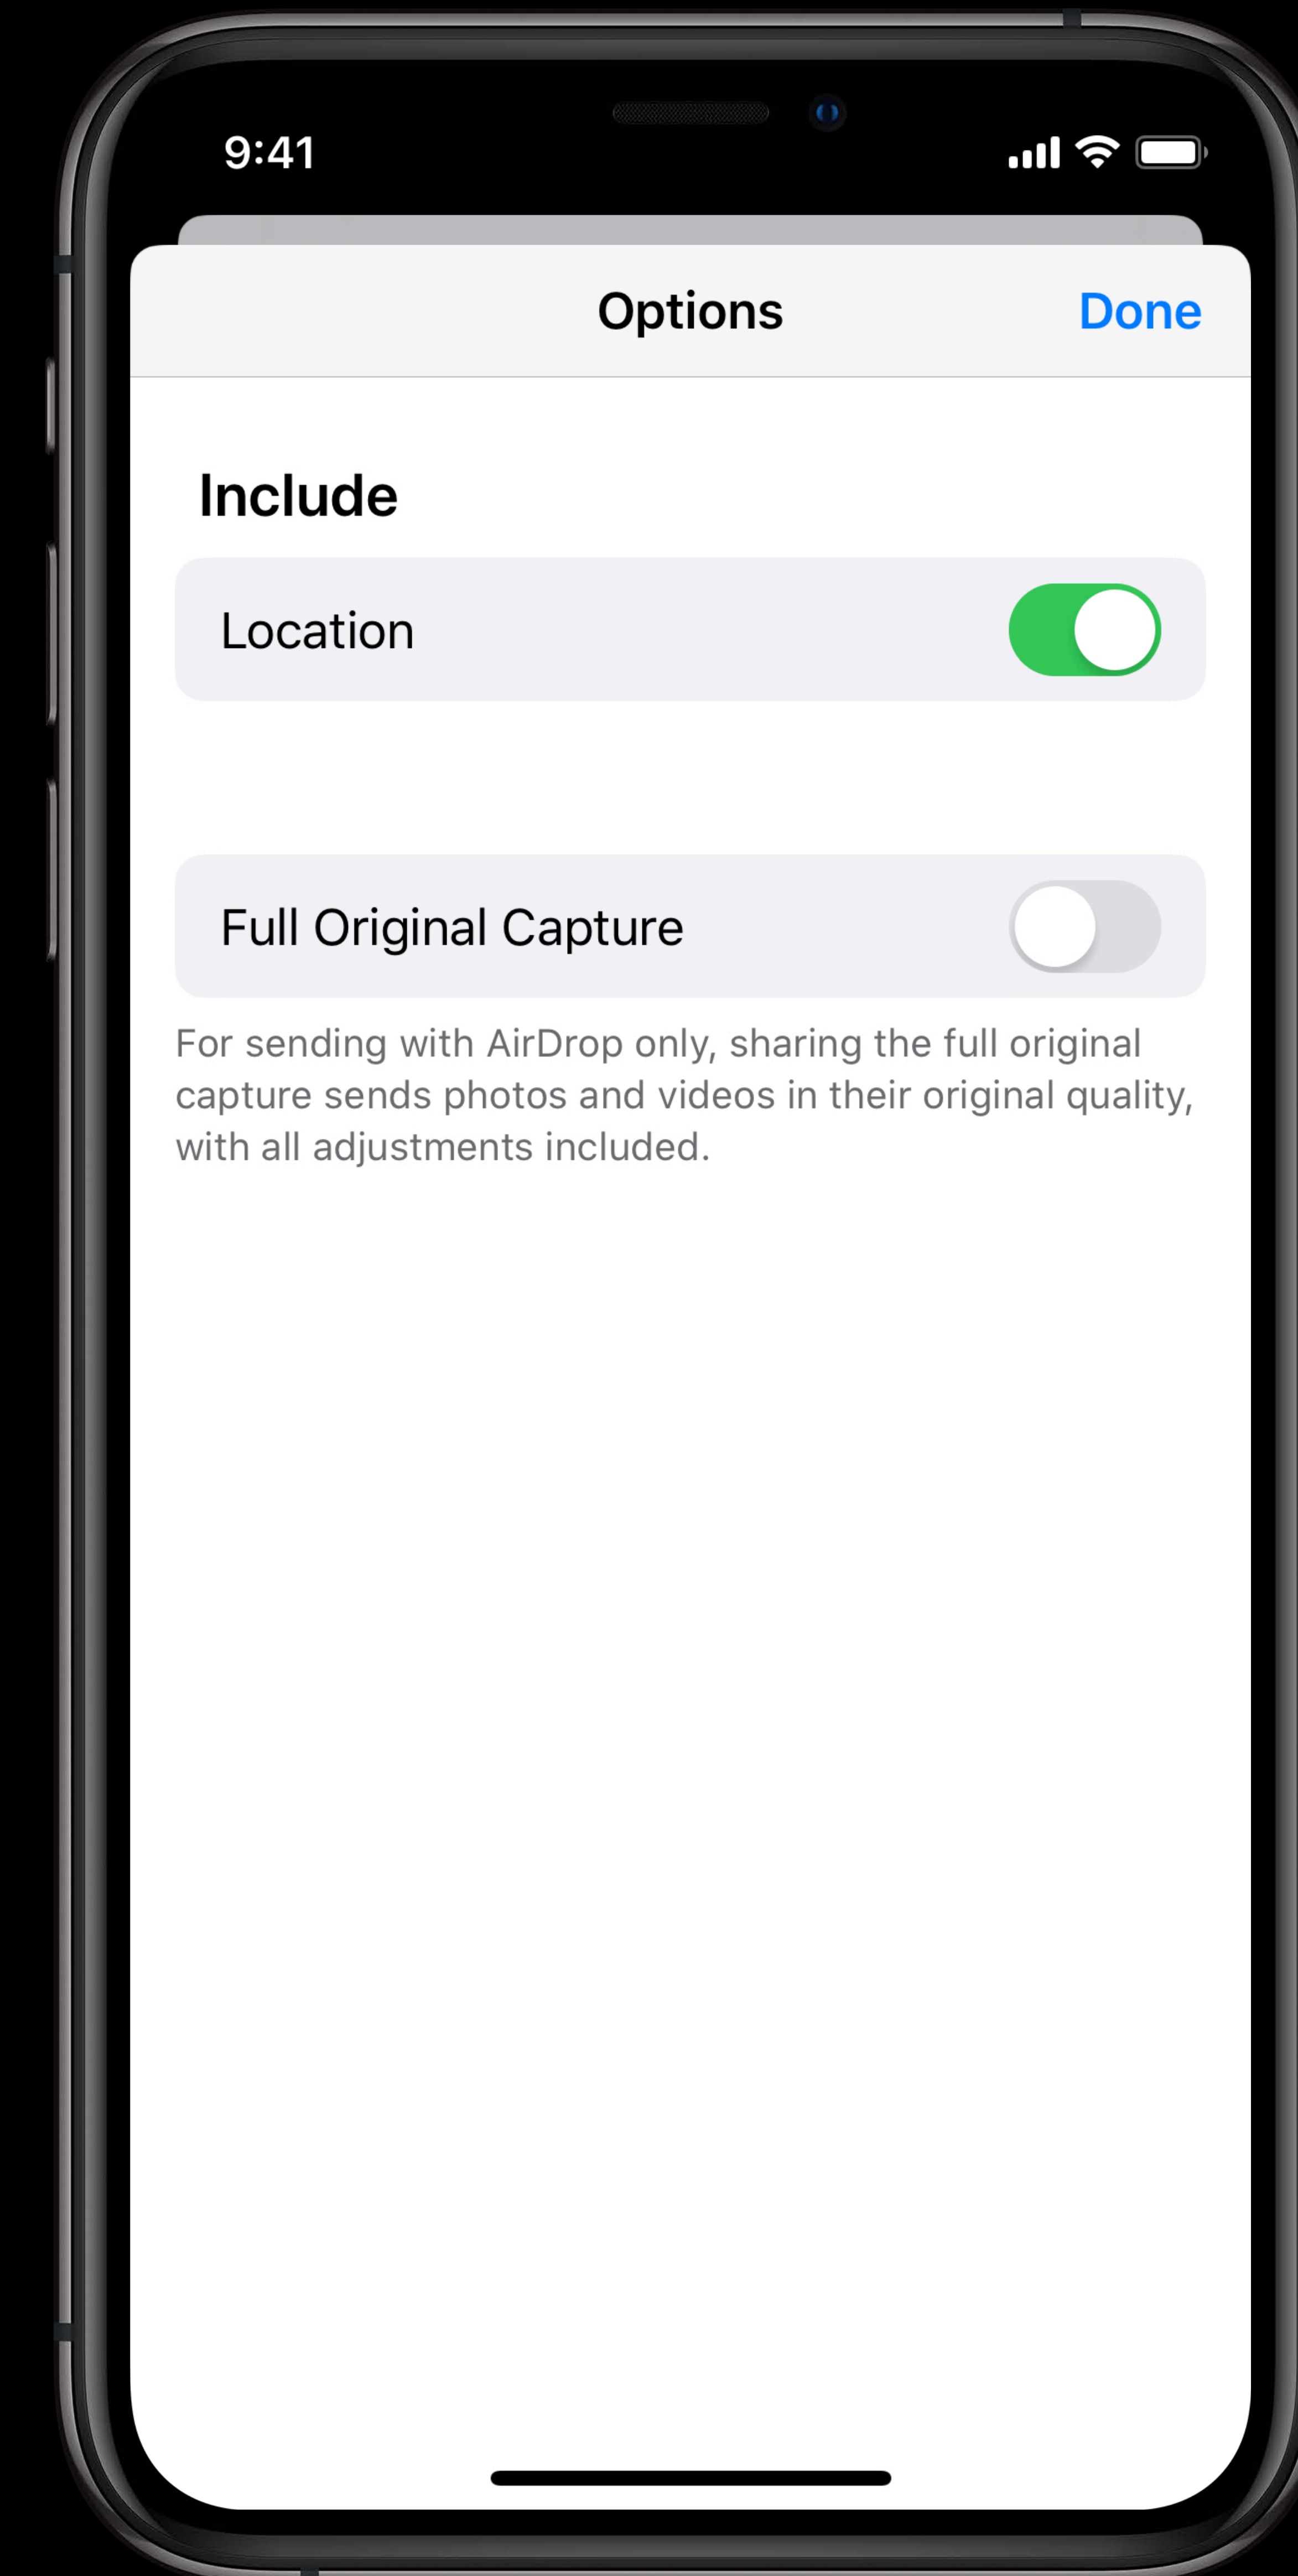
9:41

Options

Done

Include

Location

Full Original Capture

For sending with AirDrop only, sharing the full original capture sends photos and videos in their original quality, with all adjustments included.